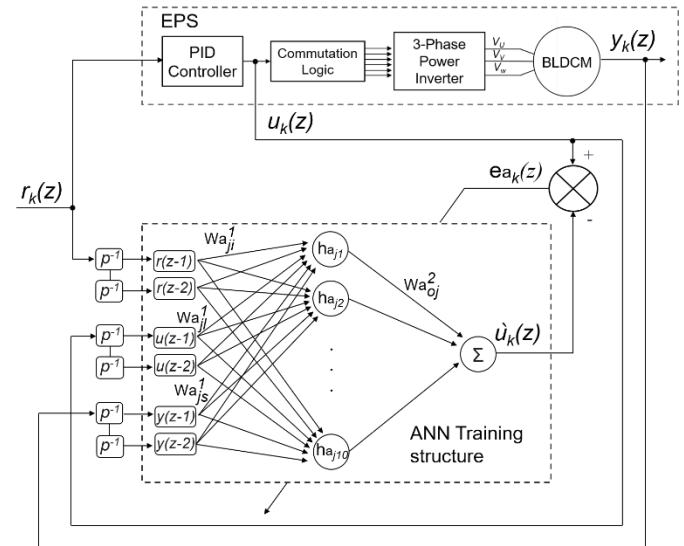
EPS

PID Controller

Commutation Logic

3-Phase Power Inverter

$V_U$
$V_V$
$V_W$

BLDCM

$y_k(z)$

$u_k(z)$

+

$r_k(z)$

$ea_k(z)$

-

$p^{-1}$
$r(z-1)$
$p^{-1}$
$r(z-2)$
$p^{-1}$
$u(z-1)$
$p^{-1}$
$u(z-2)$
$p^{-1}$
$y(z-1)$
$p^{-1}$
$y(z-2)$

$Wa_{ji}^1$
$Wa_{jl}^1$
$Wa_{js}^1$

$ha_{j1}$
$ha_{j2}$
$ha_{j10}$

$Wa_{oj}^2$

$\Sigma$

$\grave{u}_k(z)$

ANN Training structure